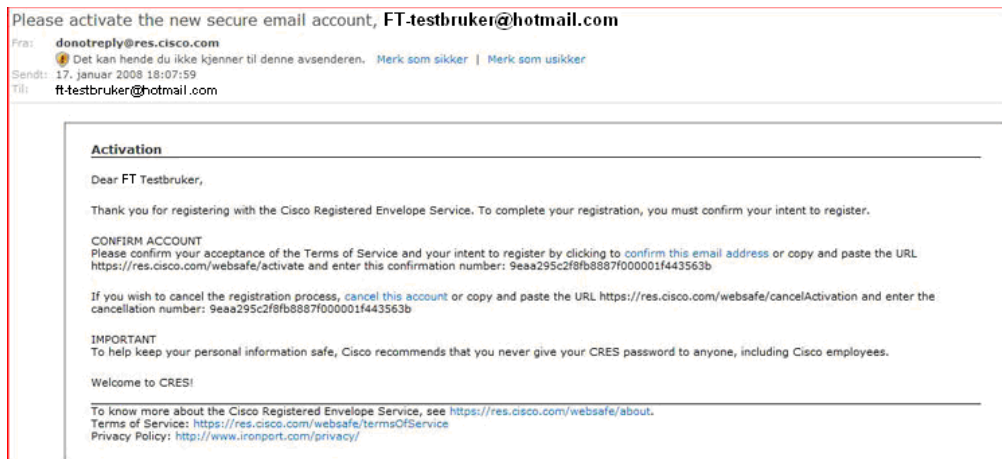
Please activate the new secure email account, FT-testbruker@hotmail.com

Fra: donotreply@res.cisco.com
Det kan hende du ikke kjenner til denne avsenderen. Merk som sikker | Merk som usikker
Sendt: 17. januar 2008 18:07:59
Til: ft-testbruker@hotmail.com

Activation

Dear FT Testbruker,

Thank you for registering with the Cisco Registered Envelope Service. To complete your registration, you must confirm your intent to register.

CONFIRM ACCOUNT
Please confirm your acceptance of the Terms of Service and your intent to register by clicking to confirm this email address or copy and paste the URL https://res.cisco.com/websafe/activate and enter this confirmation number: 9eaa295c2f8fb8887f000001f443563b

If you wish to cancel the registration process, cancel this account or copy and paste the URL https://res.cisco.com/websafe/cancelActivation and enter the cancellation number: 9eaa295c2f8fb8887f000001f443563b

IMPORTANT
To help keep your personal information safe, Cisco recommends that you never give your CRES password to anyone, including Cisco employees.

Welcome to CRES!

To know more about the Cisco Registered Envelope Service, see https://res.cisco.com/websafe/about.
Terms of Service: https://res.cisco.com/websafe/termsOfService
Privacy Policy: http://www.ironport.com/privacy/